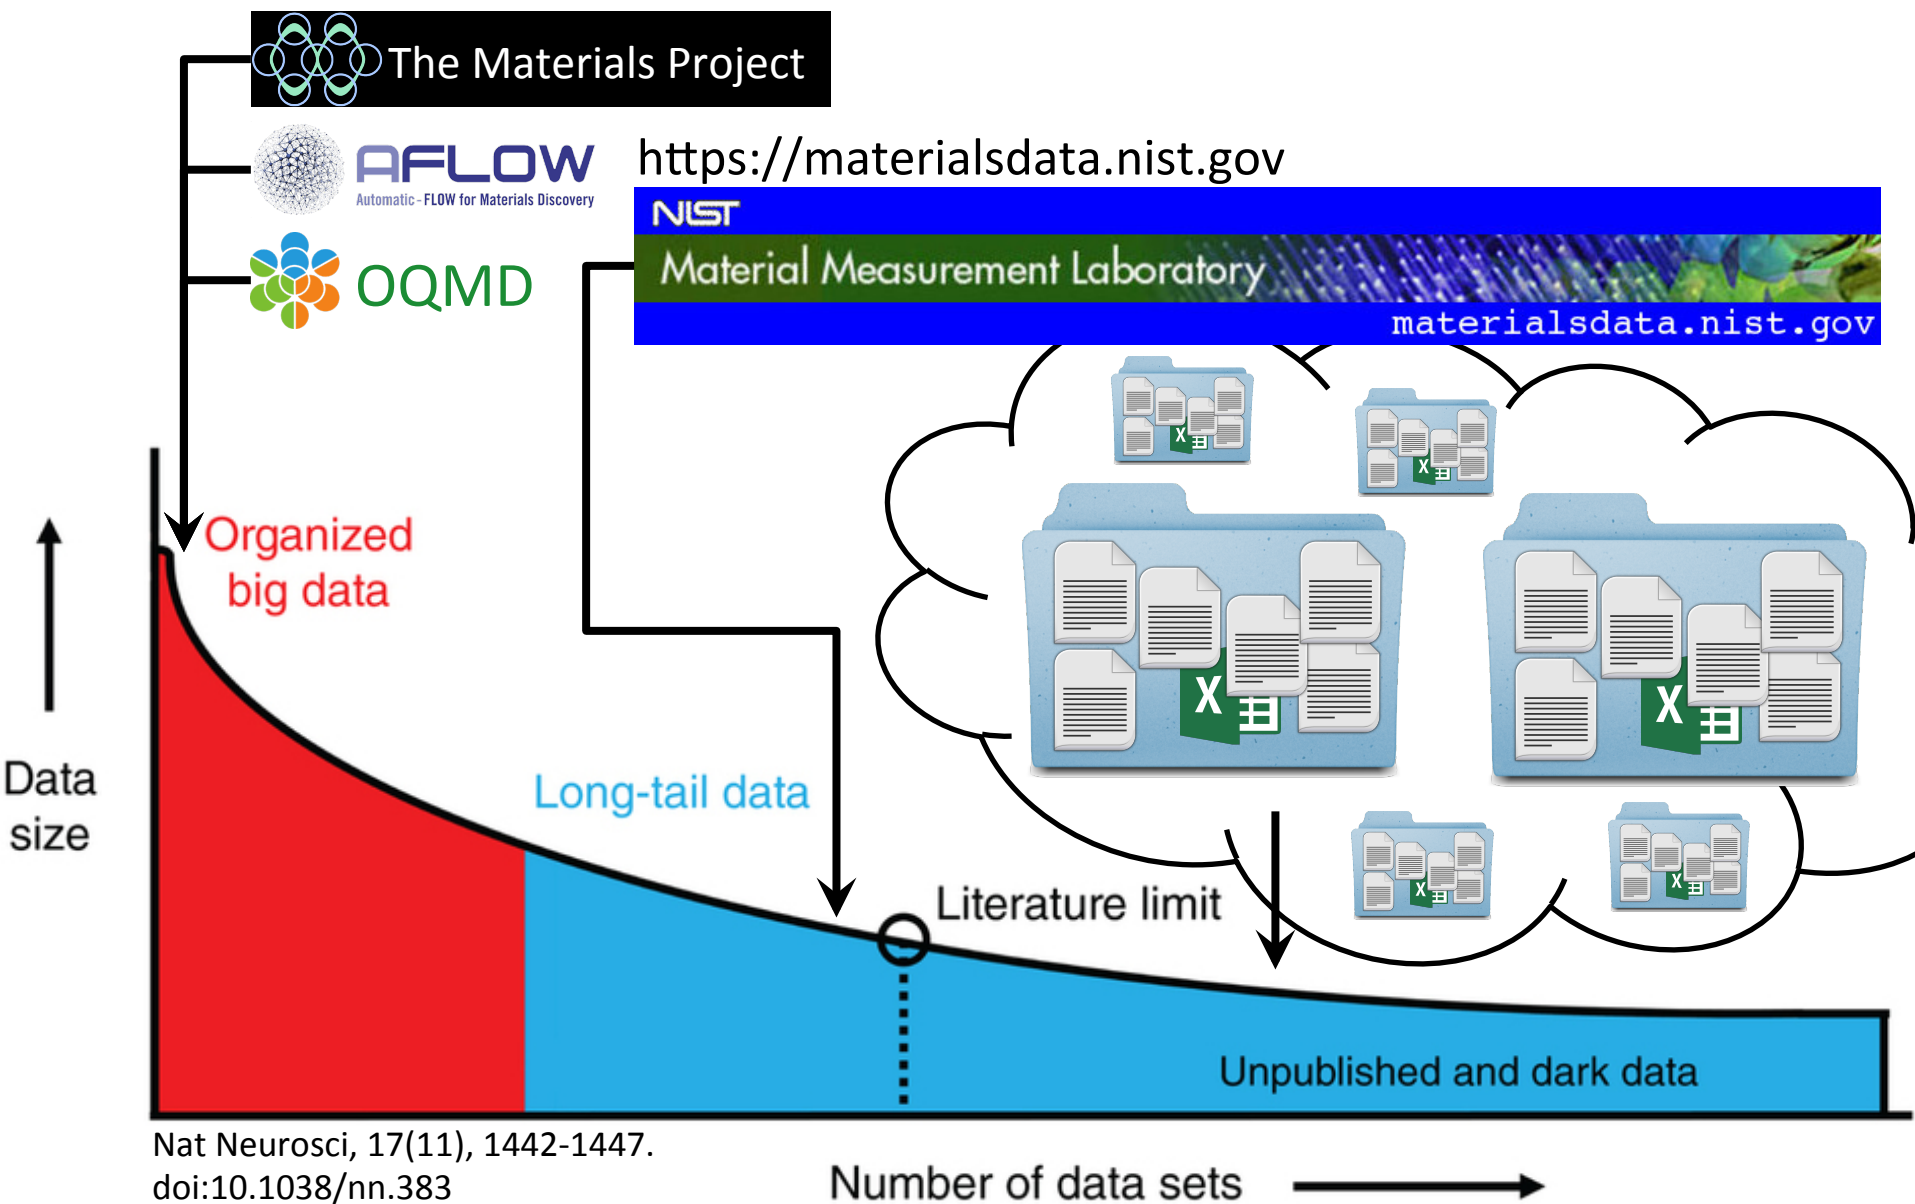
The Materials Project

AFLOW
Automatic - FLOW for Materials Discovery

OQMD

https://materialsdata.nist.gov

NIST
Material Measurement Laboratory
materialsdata.nist.gov

Organized big data

Data size

Long-tail data

Literature limit

Unpublished and dark data

Nat Neurosci, 17(11), 1442-1447.
doi:10.1038/nn.383

Number of data sets